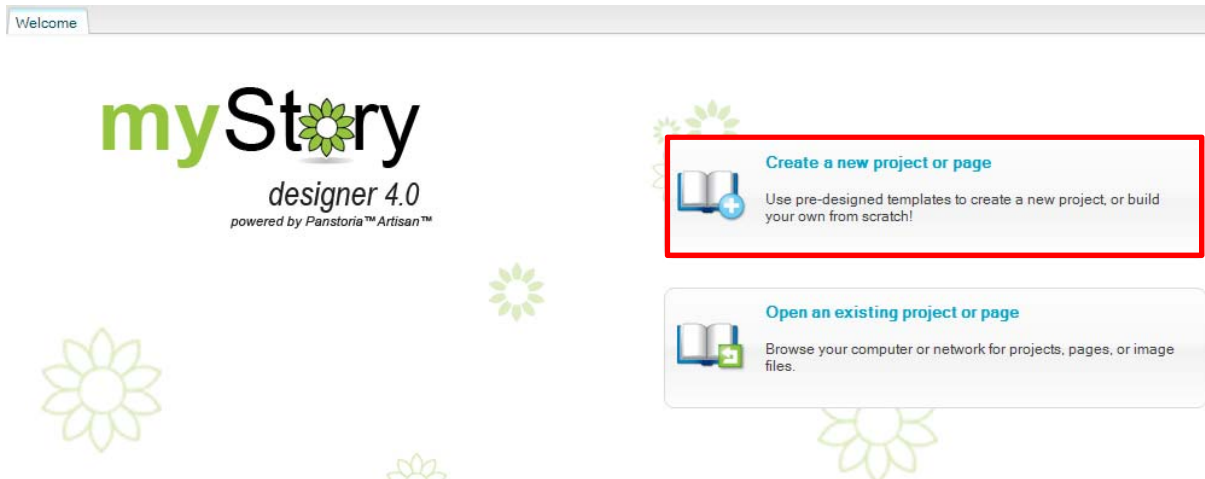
Welcome

myStory
designer 4.0
powered by Panstoria™ Artisan™

Create a new project or page

Use pre-designed templates to create a new project, or build your own from scratch!

Open an existing project or page

Browse your computer or network for projects, pages, or image files.